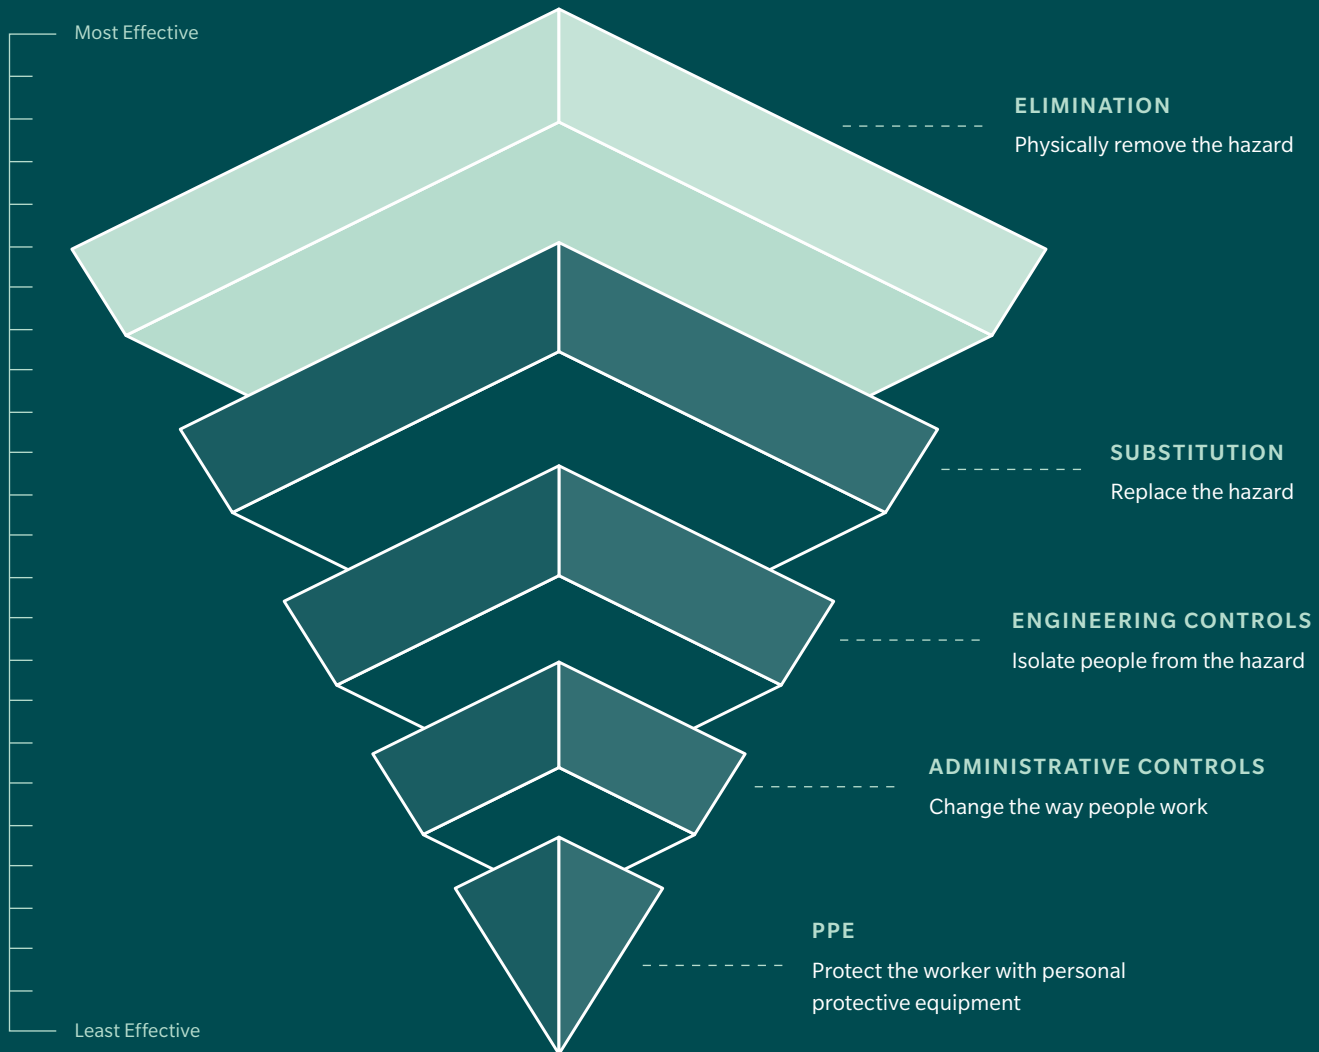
Most Effective

ELIMINATION
Physically remove the hazard

SUBSTITUTION
Replace the hazard

ENGINEERING CONTROLS
Isolate people from the hazard

ADMINISTRATIVE CONTROLS
Change the way people work

PPE
Protect the worker with personal protective equipment

Least Effective